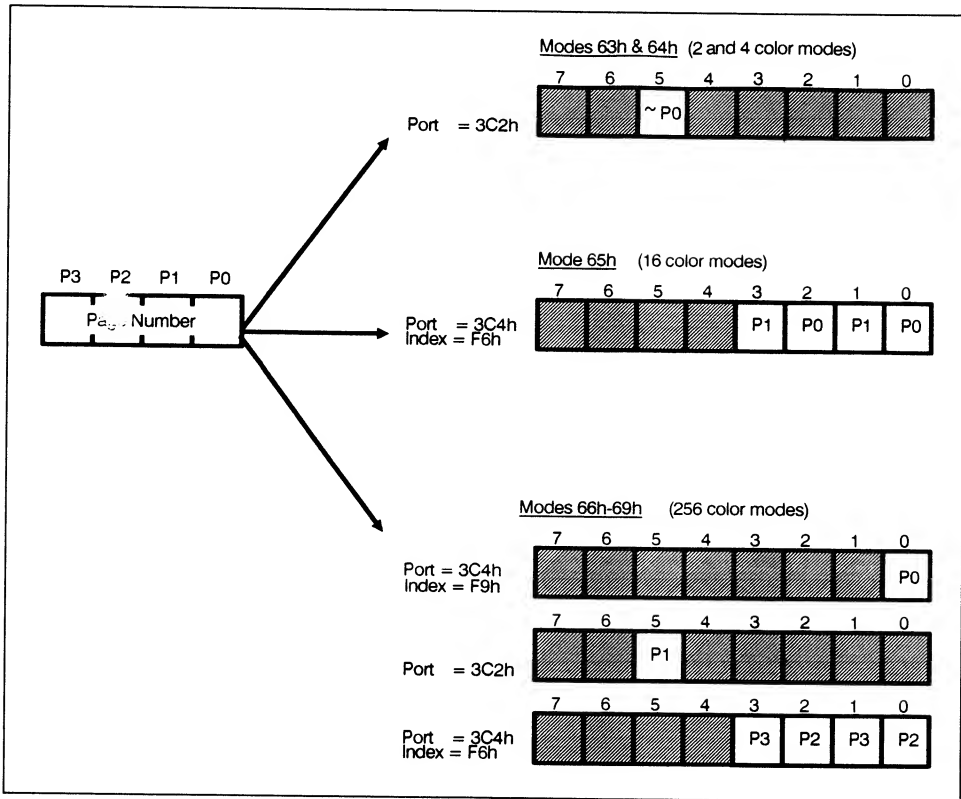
P3 P2 P1 P0

Page Number

Port = 3C2h

Modes 63h & 64h (2 and 4 color modes)

7 6 5 4 3 2 1 0

~ P0

Port = 3C4h
Index = F6h

Mode 65h (16 color modes)

7 6 5 4 3 2 1 0

P1 P0 P1 P0

Modes 66h-69h (256 color modes)

Port = 3C4h
Index = F9h

7 6 5 4 3 2 1 0

P0

Port = 3C2h

7 6 5 4 3 2 1 0

P1

Port = 3C4h
Index = F6h

7 6 5 4 3 2 1 0

P3 P2 P3 P2